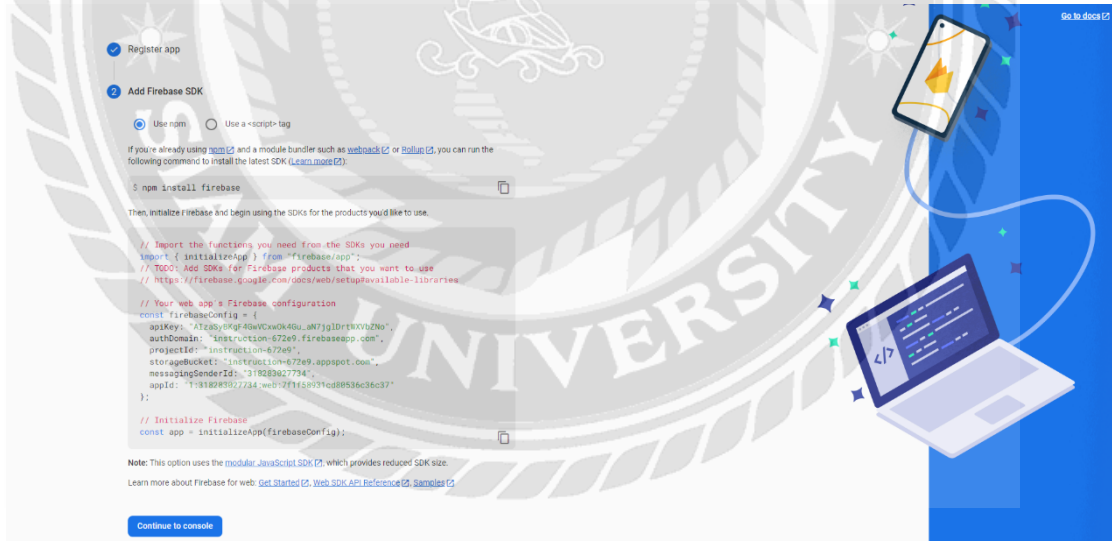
Go to docs

Register app

2 Add Firebase SDK

Use npm Use a <script> tag

If you're already using npm and a module bundler such as webpack or Rollup, you can run the following command to install the latest SDK (Learn more):

$ npm install firebase

Then, initialize Firebase and begin using the SDKs for the products you'd like to use.

// Import the functions you need from the SDKs you need
import { initializeApp } from "firebase/app";
// TODO: Add SDKs for Firebase products that you want to use
// https://firebase.google.com/docs/web/setup#available-libraries

// Your web app's Firebase configuration
const firebaseConfig = {
apiKey: "AIzaSyBXgF4GeVCxwOk4Gu_aN7jglDrtWXVbZNo",
authDomain: "instruction-672e9.firebaseapp.com",
projectId: "instruction-672e9",
storageBucket: "instruction-672e9.appspot.com",
messagingSenderId: "318283927734",
appId: "1:318283927734:web:7f1f59931cd80536c36c37"
};

// Initialize Firebase
const app = initializeApp(firebaseConfig);

Note: This option uses the modular JavaScript SDK, which provides reduced SDK size.

Learn more about Firebase for web: Get Started, Web SDK API Reference, Samples

Continue to console

UNIVERSITY